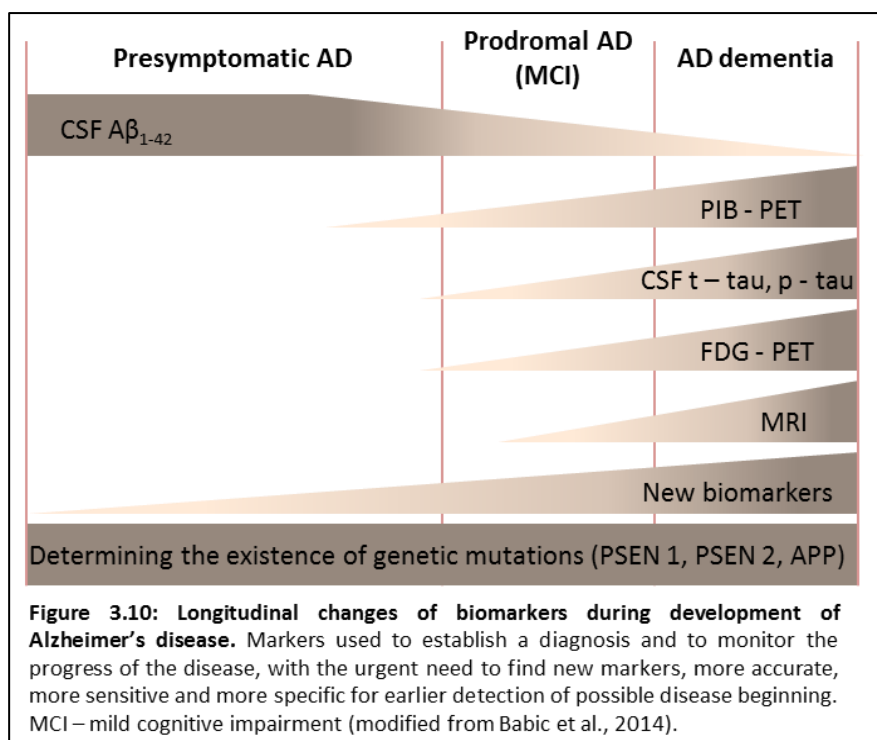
Presymptomatic AD

Prodromal AD (MCI)

AD dementia

CSF A$\beta_{1-42}$

PIB - PET

CSF t – tau, p - tau

FDG - PET

MRI

New biomarkers

Determining the existence of genetic mutations (PSEN 1, PSEN 2, APP)

**Figure 3.10: Longitudinal changes of biomarkers during development of Alzheimer's disease.** Markers used to establish a diagnosis and to monitor the progress of the disease, with the urgent need to find new markers, more accurate, more sensitive and more specific for earlier detection of possible disease beginning. MCI – mild cognitive impairment (modified from Babic et al., 2014).